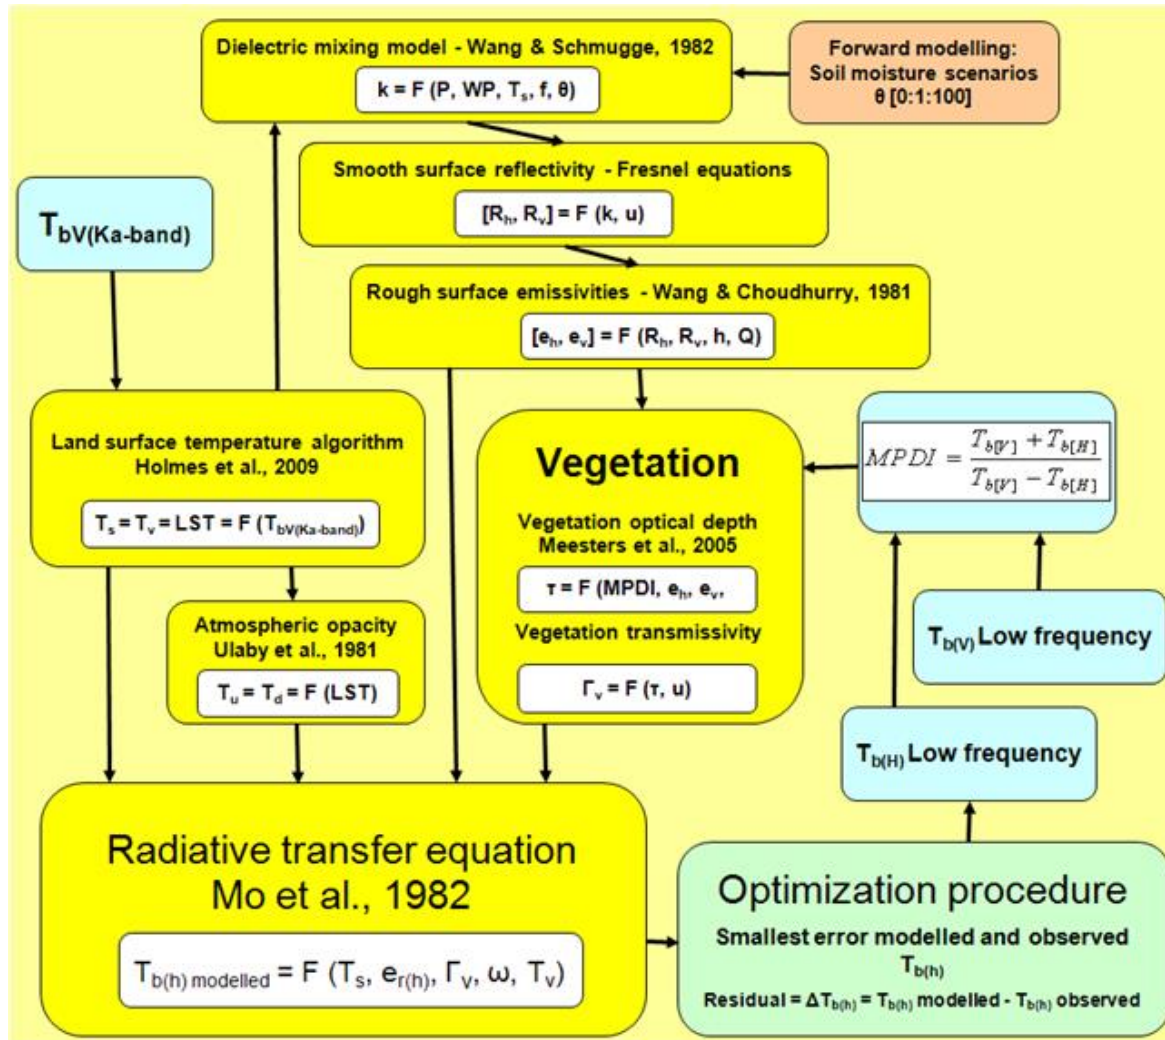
Dielectric mixing model - Wang & Schmugge, 1982

k = F (P, WP, $T_s$, f, θ)

Forward modelling:
Soil moisture scenarios
θ [0:1:100]

Smooth surface reflectivity - Fresnel equations

[$R_h$, $R_v$] = F (k, u)

$T_{bV(Ka\text{-}band)}$

Rough surface emissivities - Wang & Choudhurry, 1981

[$e_h$, $e_v$] = F ($R_h$, $R_v$, h, Q)

Land surface temperature algorithm
Holmes et al., 2009

$T_s$ = $T_v$ = LST = F ($T_{bV(Ka\text{-}band)}$)

Vegetation

Vegetation optical depth
Meesters et al., 2005

τ = F (MPDI, $e_h$, $e_v$,

Vegetation transmissivity

$\Gamma_v$ = F (τ, u)

$MPDI = \frac{T_{b[V]} + T_{b[H]}}{T_{b[V]} - T_{b[H]}}$

$T_{b(V)}$ Low frequency

Atmospheric opacity
Ulaby et al., 1981

$T_u$ = $T_d$ = F (LST)

$T_{b(H)}$ Low frequency

Radiative transfer equation
Mo et al., 1982

$T_{b(h)\,modelled}$ = F ($T_s$, $e_{r(h)}$, $\Gamma_V$, ω, $T_v$)

Optimization procedure

Smallest error modelled and observed $T_{b(h)}$

Residual = $\Delta T_{b(h)}$ = $T_{b(h)}$ modelled - $T_{b(h)}$ observed